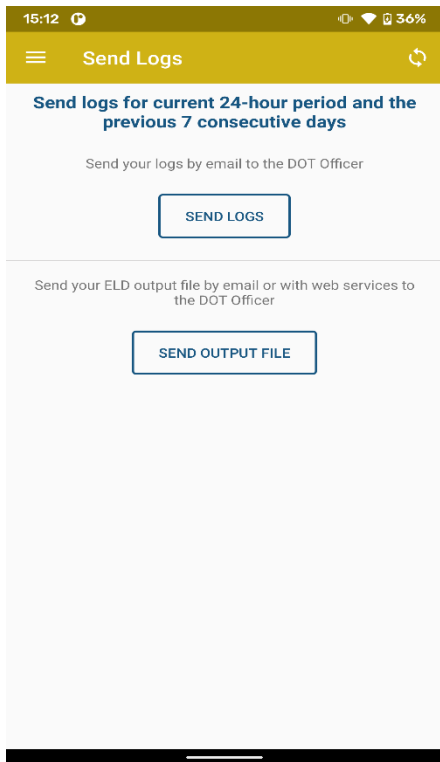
15:12 36%

Send Logs

Send logs for current 24-hour period and the previous 7 consecutive days

Send your logs by email to the DOT Officer

SEND LOGS

Send your ELD output file by email or with web services to the DOT Officer

SEND OUTPUT FILE